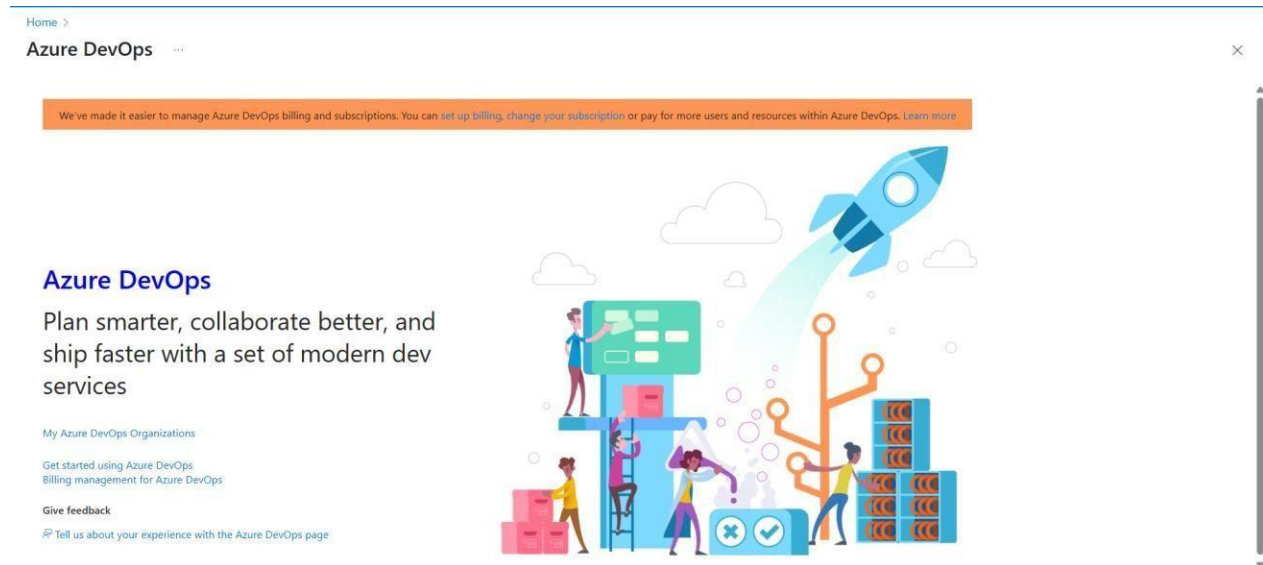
Home >

Azure DevOps ···

We've made it easier to manage Azure DevOps billing and subscriptions. You can set up billing, change your subscription or pay for more users and resources within Azure DevOps. Learn more

Azure DevOps

Plan smarter, collaborate better, and ship faster with a set of modern dev services

My Azure DevOps Organizations

Get started using Azure DevOps
Billing management for Azure DevOps

Give feedback

Tell us about your experience with the Azure DevOps page